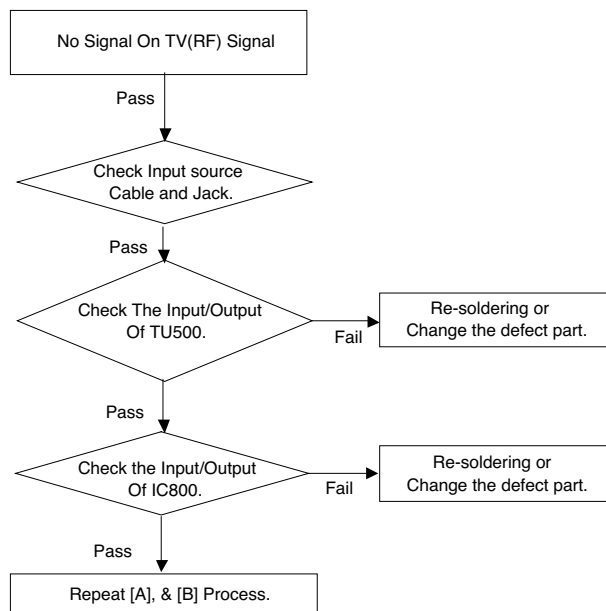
No Signal On TV(RF) Signal

Pass

Check Input source Cable and Jack.

Pass

Check The Input/Output Of TU500.

Fail

Re-soldering or Change the defect part.

Pass

Check the Input/Output Of IC800.

Fail

Re-soldering or Change the defect part.

Pass

Repeat [A], & [B] Process.